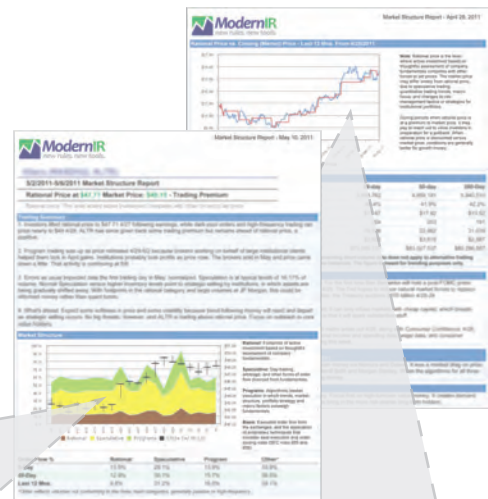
ModernIR
New rules. New tools.

Market Structure Report - April 29, 2011

Rational Price vs. Closing (Market) Price - Last 12 Mos. From 4/29/2011

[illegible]

30-day
90-day
41.9%
42.2%

ModernIR
New rules. New tools.

Market Structure Report - May 10, 2011

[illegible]

5/2/2011-5/6/2011 Market Structure Report

Rational Price at $47.77 Market Price: $49.19 - Trading Premium

Trading Summary

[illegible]

Market Structure

Rational

Speculative

Program

Other

Last 12 Mos.